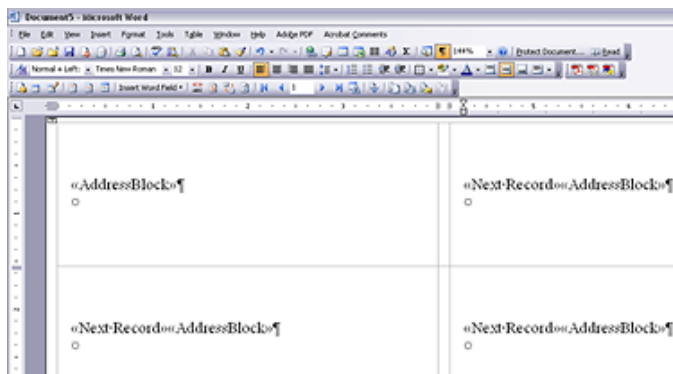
Document5 - Microsoft Word

File Edit View Insert Format Tools Table Window Help Adobe PDF Acrobat Comments

144% Protect Document... Read

Normal + Left: Times New Roman 12 B I U

Insert Word Field 1

«AddressBlock»¶
¤

«Next·Record»«AddressBlock»¶
¤

«Next·Record»«AddressBlock»¶
¤

«Next·Record»«AddressBlock»¶
¤